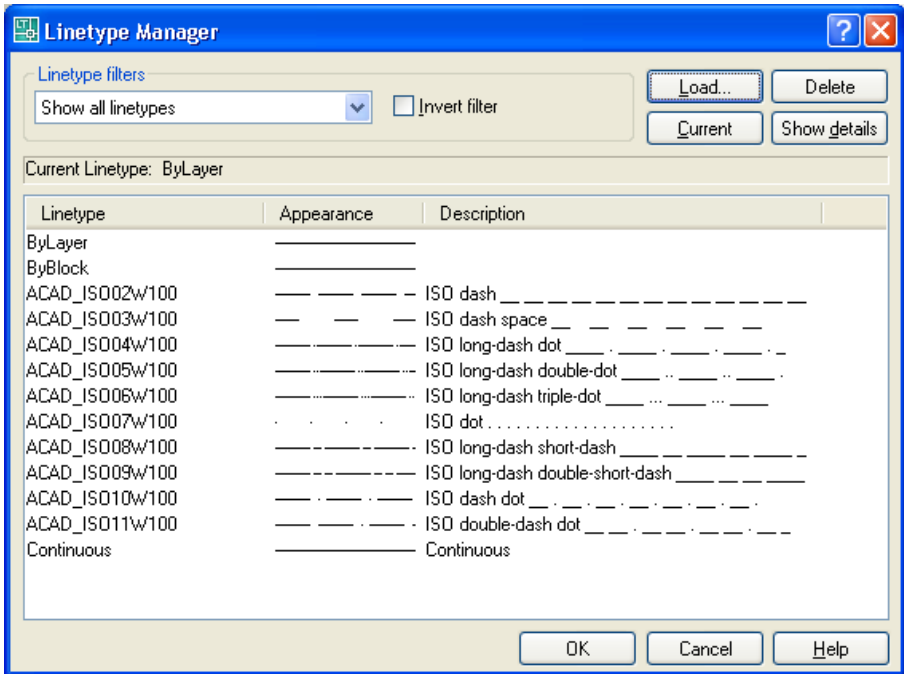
Linetype Manager

Linetype filters
Show all linetypes
Invert filter

Load...
Delete
Current
Show details

Current Linetype: ByLayer

| Linetype | Appearance | Description |
|---|---|---|
| ByLayer | | |
| ByBlock | | |
| ACAD_ISO02W100 | | ISO dash __ __ __ __ __ __ __ __ __ __ __ __ __ |
| ACAD_ISO03W100 | | ISO dash space __    __    __    __    __    __ |
| ACAD_ISO04W100 | | ISO long-dash dot ____ . ____ . ____ . ____ . _ |
| ACAD_ISO05W100 | | ISO long-dash double-dot ____ .. ____ .. ____ . |
| ACAD_ISO06W100 | | ISO long-dash triple-dot ____ ... ____ ... ____ |
| ACAD_ISO07W100 | | ISO dot . . . . . . . . . . . . . . . . . . . . |
| ACAD_ISO08W100 | | ISO long-dash short-dash ____ __ ____ __ ____ _ |
| ACAD_ISO09W100 | | ISO long-dash double-short-dash ____ __ __ ____ |
| ACAD_ISO10W100 | | ISO dash dot __ . __ . __ . __ . __ . __ . __ . |
| ACAD_ISO11W100 | | ISO double-dash dot __ __ . __ __ . __ __ . __ __ |
| Continuous | | Continuous |

OK
Cancel
Help